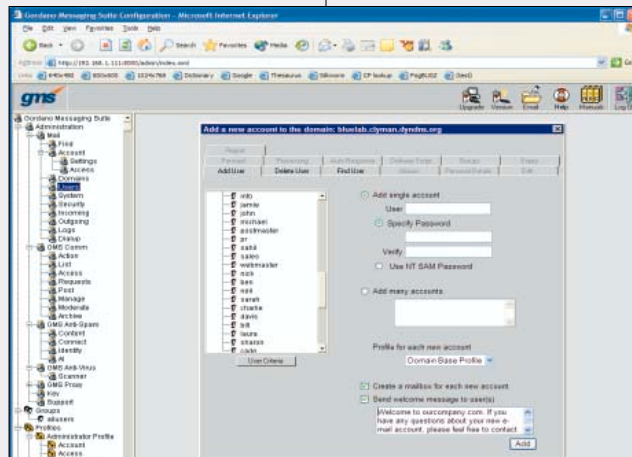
Gordano Messaging Suite Configuration - Microsoft Internet Explorer

File Edit View Favorites Tools Help

Back Search Favorites Media

Address http://192.168.1.111:8080/admin/index.xml

Links 640x480 800x600 1024x768 Dictionary Google Thesaurus Silkworm CP lookup PageRUSE GeeQ

gms

Upgrade Version Email Help Manuals Log O

Gordano Messaging Suite
Administration
Mail
Find
Account
Settings
Access
Domains
Users
System
Security
Incoming
Outgoing
Logs
Dialup
GMS Comm
Action
List
Access
Requests
Post
Manage
Moderate
Archive
GMS Anti-Spam
Content
Connect
Identity
AI
GMS Anti-Virus
Scanner
GMS Proxy
Key
Support
Groups
allusers
Profiles
Administrator Profile
Account
Access

Add a new account to the domain: bluelab.clyman.dyndns.org

Repair
Forward | Processing | Auto Response | Delivery Times | Groups | Pager
Add User | Delete User | Find User | Aliases | Personal Details | Edit

mb
jamie
john
michael
postmaster
jrr
sahil
sales
webmaster
nick
ben
epil
sarah
charlie
davis
bill
laura
sharon
cade

User Criteria

Add single account
User
Specify Password
Verify
Use NT SAM Password

Add many accounts

Profile for each new account
Domain Base Profile

Create a mailbox for each new account
Send welcome message to user(s)

Welcome to ourcompany.com. If you have any questions about your new e-mail account, please feel free to contact

Add